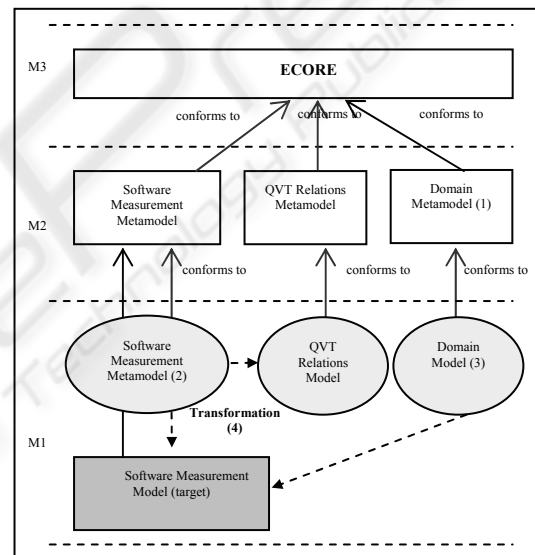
M3

ECORE

conforms to

conforms to

conforms to

M2

Software Measurement Metamodel

QVT Relations Metamodel

Domain Metamodel (1)

conforms to

conforms to

conforms to

Software Measurement Metamodel (2)

QVT Relations Model

Domain Model (3)

Transformation (4)

M1

Software Measurement Model (target)